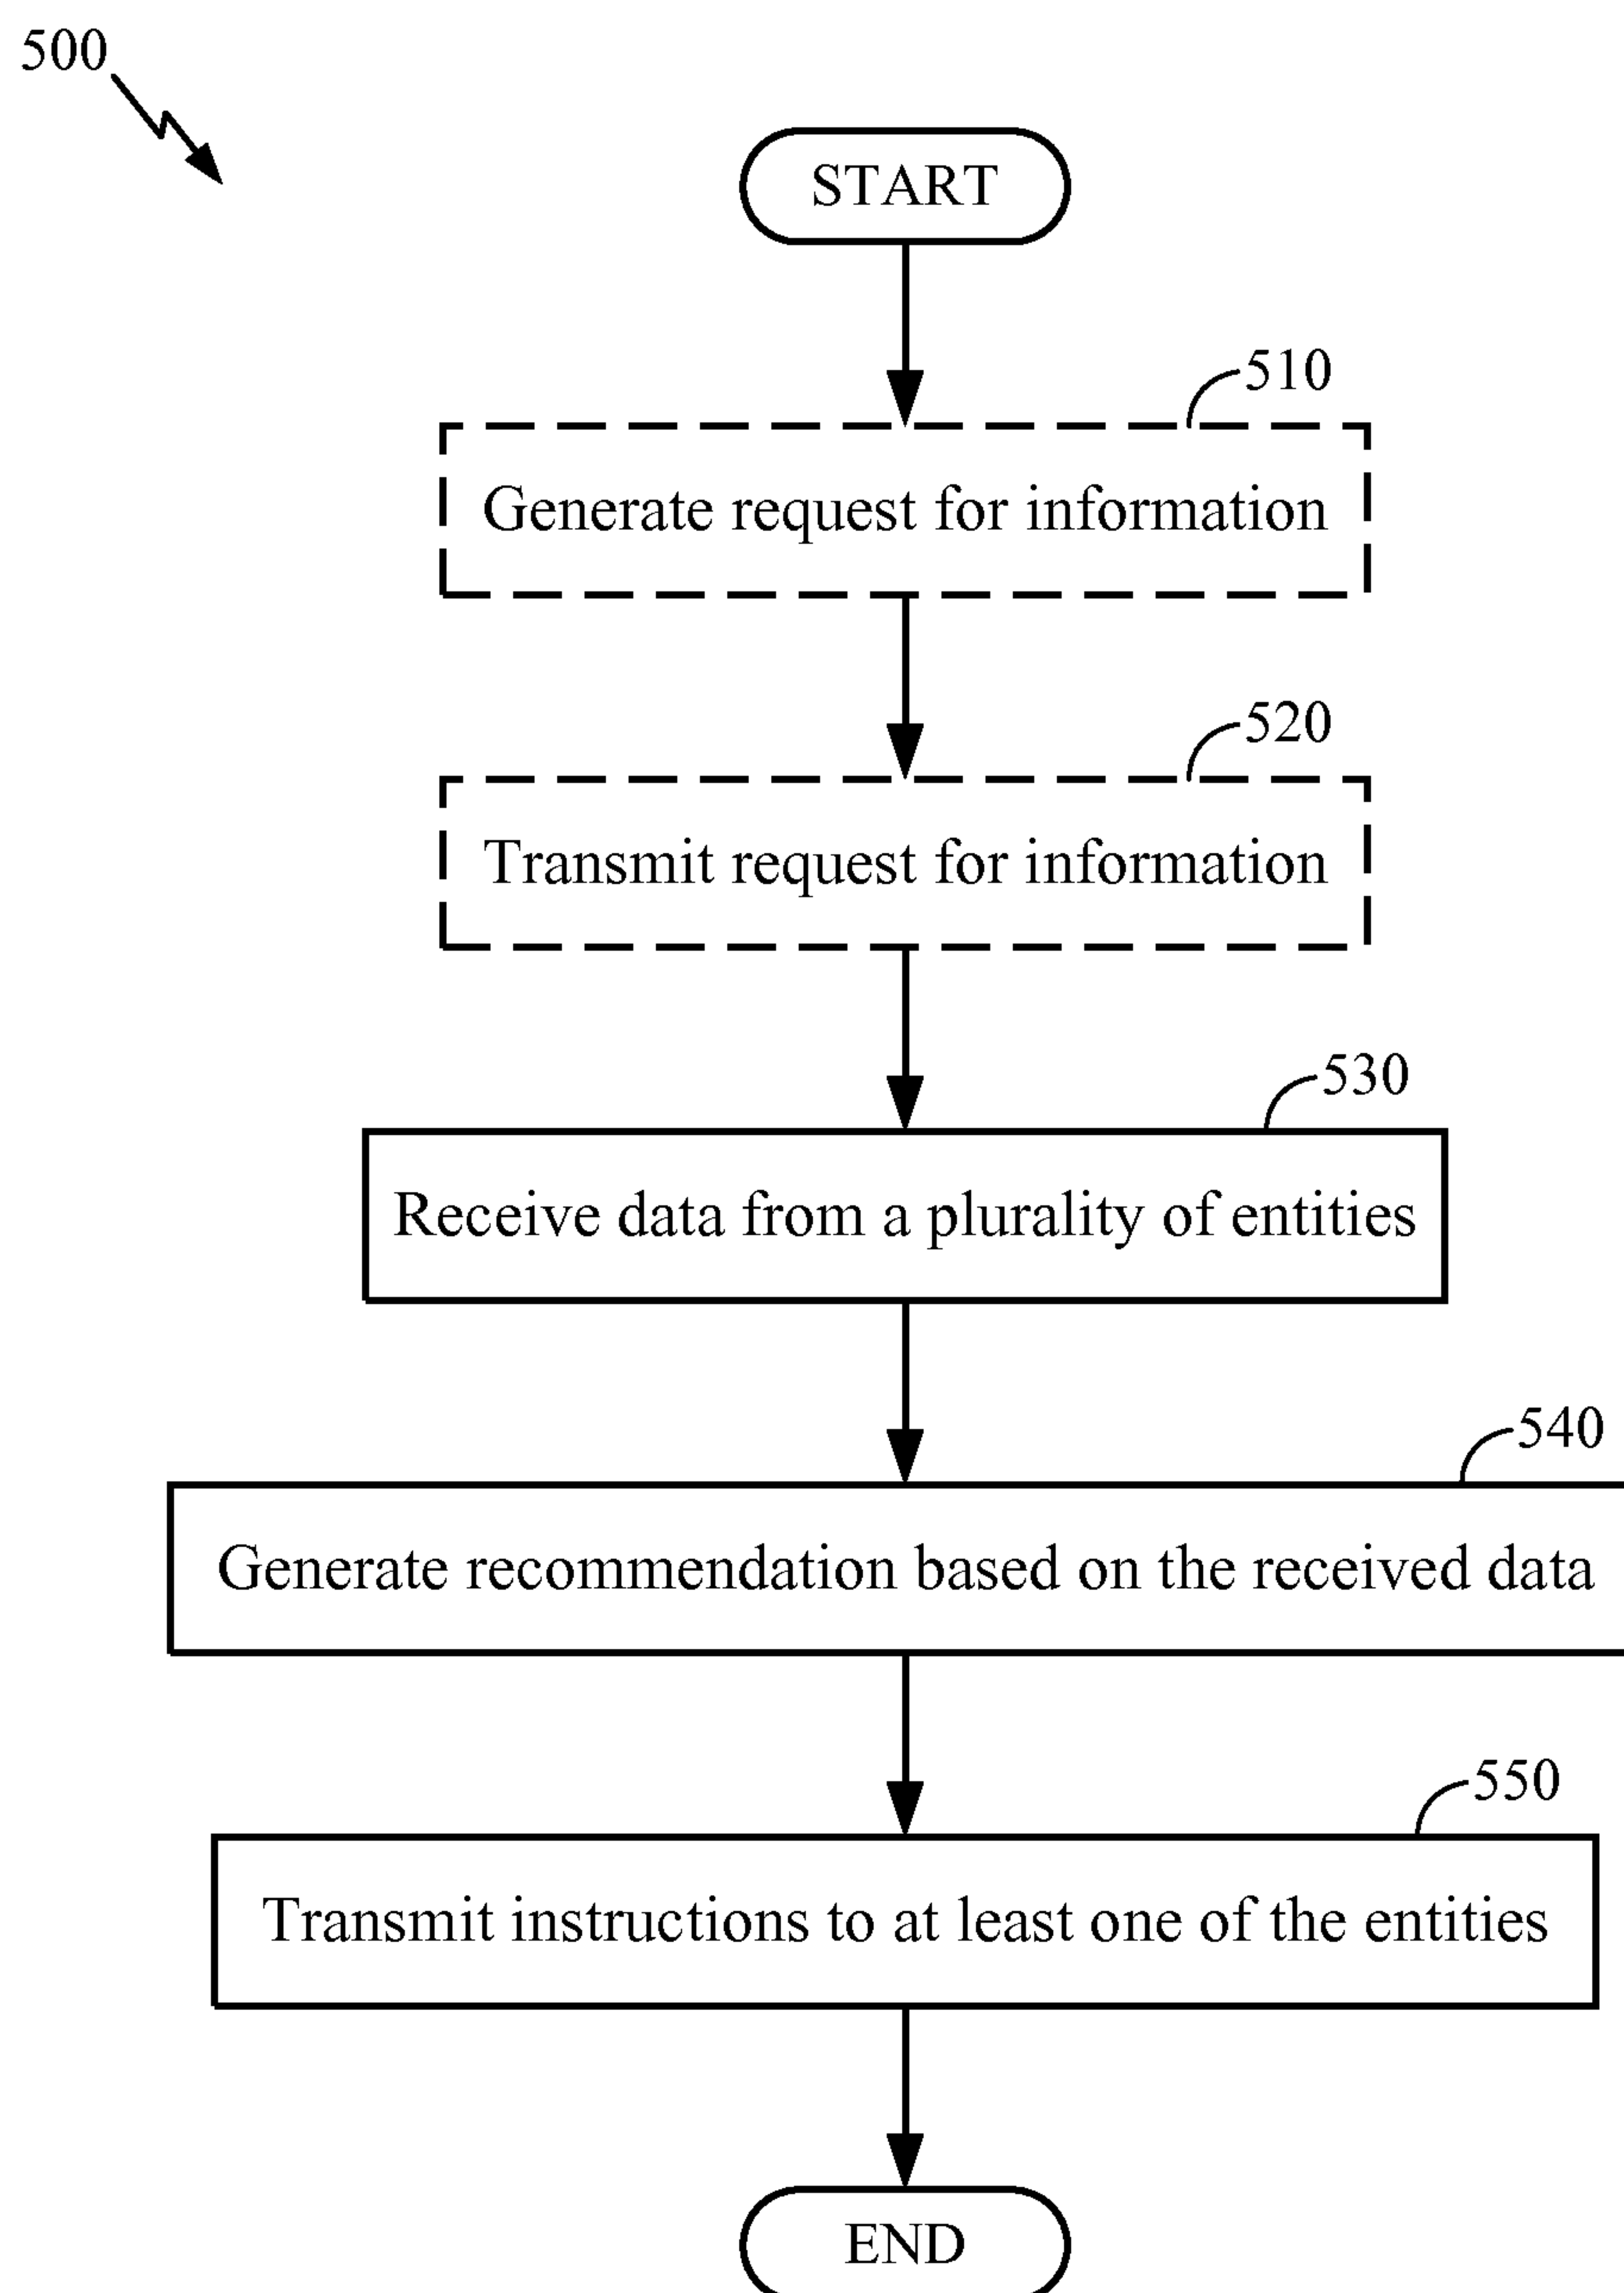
500

START

510

Generate request for information

520

Transmit request for information

530

Receive data from a plurality of entities

540

Generate recommendation based on the received data

550

Transmit instructions to at least one of the entities

END